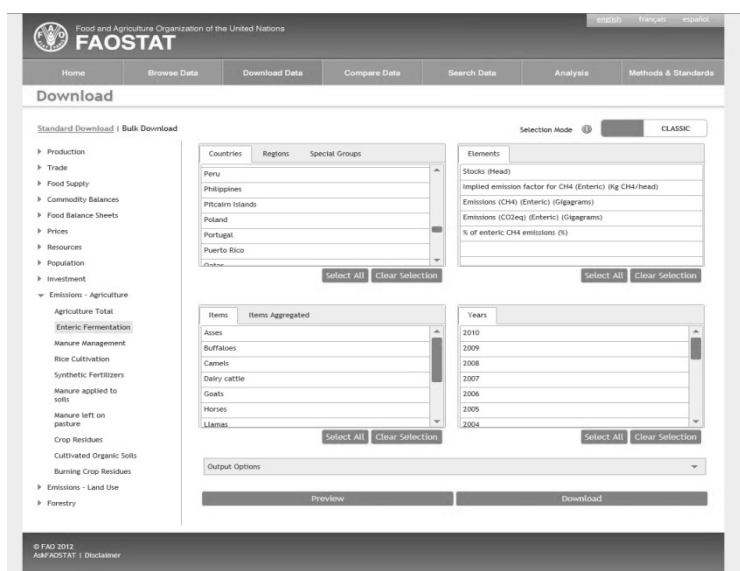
english français español

Food and Agriculture Organization of the United Nations
FAOSTAT

Home Browse Data Download Data Compare Data Search Data Analysis Methods & Standards

Download

Standard Download | Bulk Download

Selection Mode CLASSIC

Production
Trade
Food Supply
Commodity Balances
Food Balance Sheets
Prices
Resources
Population
Investment
Emissions - Agriculture
Agriculture Total
Enteric Fermentation
Manure Management
Rice Cultivation
Synthetic Fertilizers
Manure applied to soils
Manure left on pasture
Crop Residues
Cultivated Organic Soils
Burning Crop Residues
Emissions - Land Use
Forestry

Countries Regions Special Groups
Peru
Philippines
Pitcairn Islands
Poland
Portugal
Puerto Rico
Qatar
Select All Clear Selection

Elements
Stocks (Head)
Implied emission factor for CH4 (Enteric) (Kg CH4/head)
Emissions (CH4) (Enteric) (Gigagrams)
Emissions (CO2eq) (Enteric) (Gigagrams)
% of enteric CH4 emissions (%)
Select All Clear Selection

Items Items Aggregated
Asses
Buffaloes
Camels
Dairy cattle
Goats
Horses
Llamas
Select All Clear Selection

Years
2010
2009
2008
2007
2006
2005
2004
Select All Clear Selection

Output Options

Preview Download

© FAO 2012
AskFAOSTAT | Disclaimer